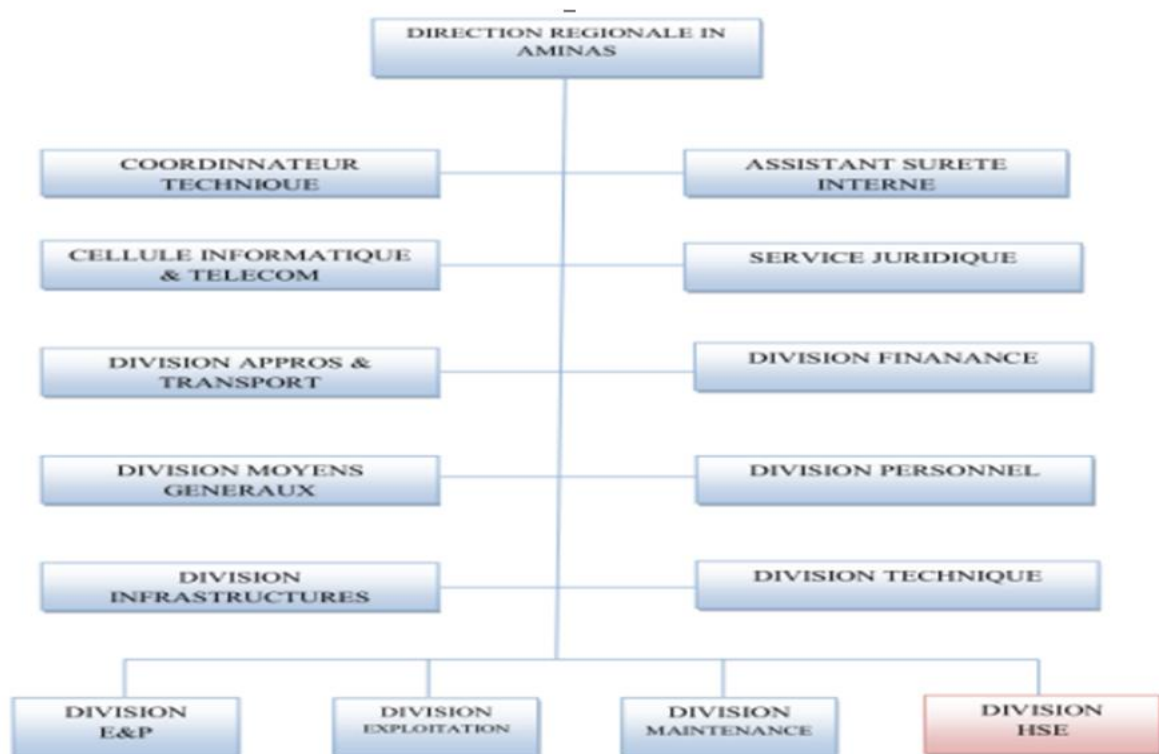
DIRECTION REGIONALE IN AMINAS

COORDINNATEUR TECHNIOUE

ASSISTANT SURETE INTERNE

CELLULE INFORMATIQUE & TELECOM

SERVICE JURIDIQUE

DIVISION APPROS & TRANSPORT

DIVISION FINANANCE

DIVISION MOYENS GENERAUX

DIVISION PERSONNEL

DIVISION INFRASTRUCTURES

DIVISION TECHNIQUE

DIVISION E&P

DIVISION EXPLOITATION

DIVISION MAINTENANCE

DIVISION HSE